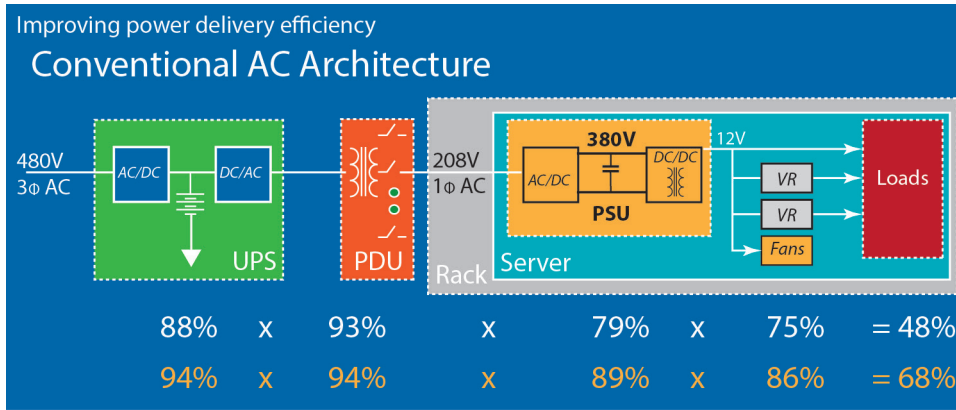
Improving power delivery efficiency

Conventional AC Architecture

480V
3Φ AC

AC/DC

DC/AC

UPS

PDU

208V
1Φ AC

Rack

AC/DC

380V

DC/DC

PSU

12V

VR

VR

Fans

Loads

Server

88% x 93% x 79% x 75% = 48%

94% x 94% x 89% x 86% = 68%